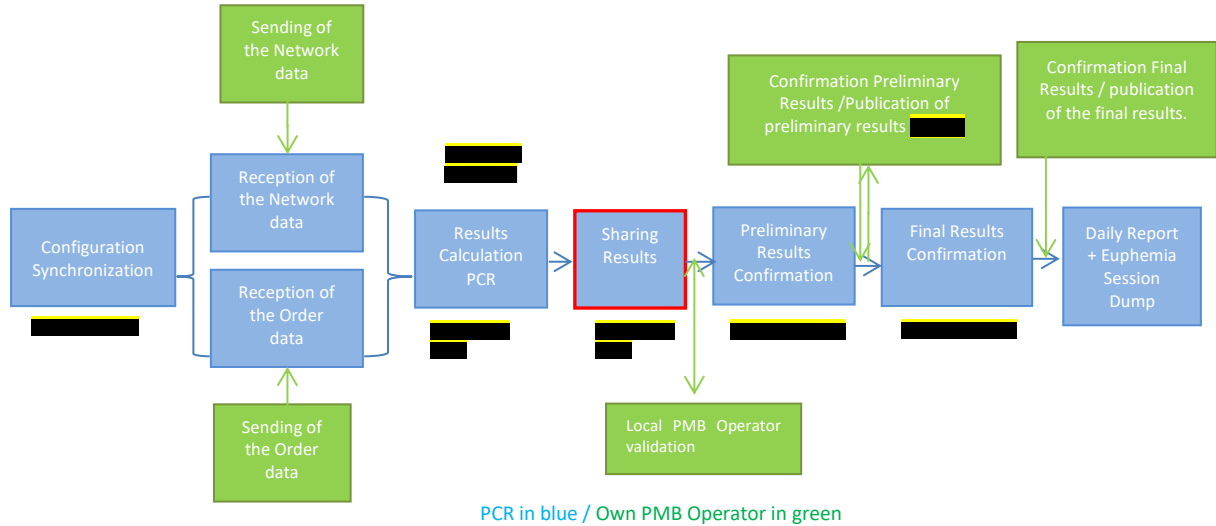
Sending of the Network data

Confirmation Preliminary Results /Publication of preliminary results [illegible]

Confirmation Final Results / publication of the final results.

Configuration Synchronization

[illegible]

Reception of the Network data

Reception of the Order data

Results Calculation PCR

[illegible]

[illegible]

Sharing Results

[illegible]

Preliminary Results Confirmation

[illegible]

Final Results Confirmation

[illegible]

Daily Report + Euphemia Session Dump

Local PMB Operator validation

Sending of the Order data

PCR in blue / Own PMB Operator in green